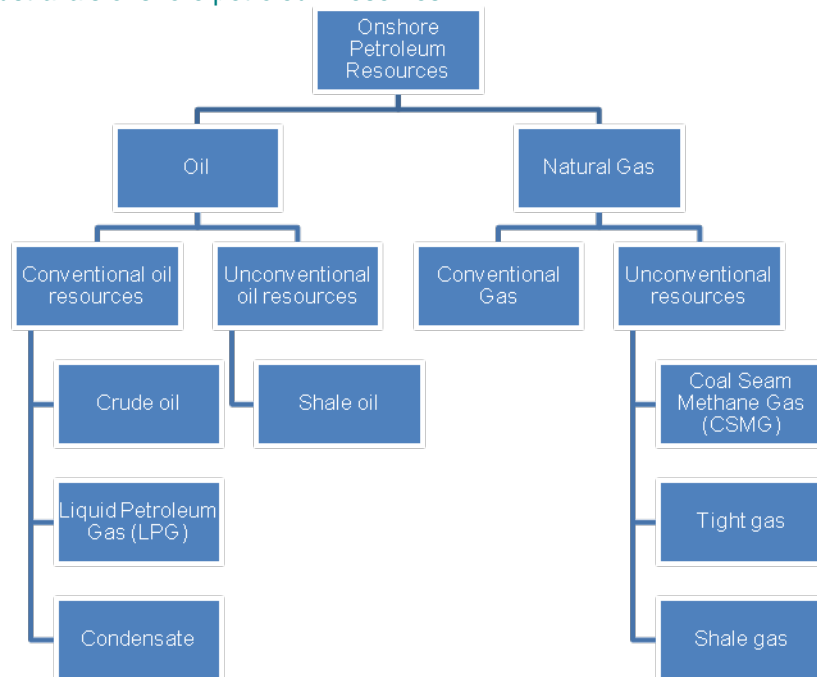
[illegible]

Onshore Petroleum Resources

Oil

Natural Gas

Conventional oil resources

Unconventional oil resources

Conventional Gas

Unconventional resources

Crude oil

Shale oil

Coal Seam Methane Gas (CSMG)

Liquid Petroleum Gas (LPG)

Tight gas

Condensate

Shale gas